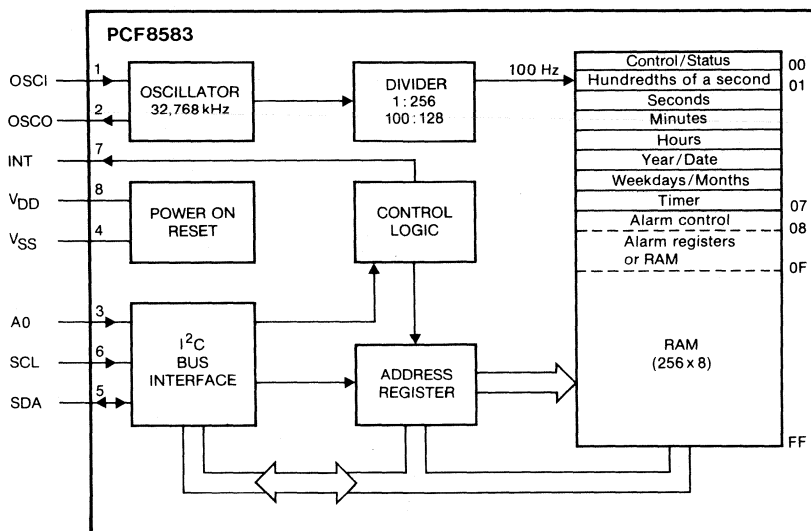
PCF8583

OSCI 1
OSCILLATOR 32,768 kHz
OSCO 2
DIVIDER 1 : 256 100 : 128
100 Hz
INT 7
$V_{DD}$ 8
$V_{SS}$ 4
POWER ON RESET
CONTROL LOGIC
A0 3
SCL 6
SDA 5
$I^2C$ BUS INTERFACE
ADDRESS REGISTER

| | |
|---|---|
| Control/Status | 00 |
| Hundredths of a second | 01 |
| Seconds | |
| Minutes | |
| Hours | |
| Year/Date | |
| Weekdays/Months | |
| Timer | 07 |
| Alarm control | 08 |
| Alarm registers or RAM | 0F |
| RAM (256 x 8) | |
| | FF |